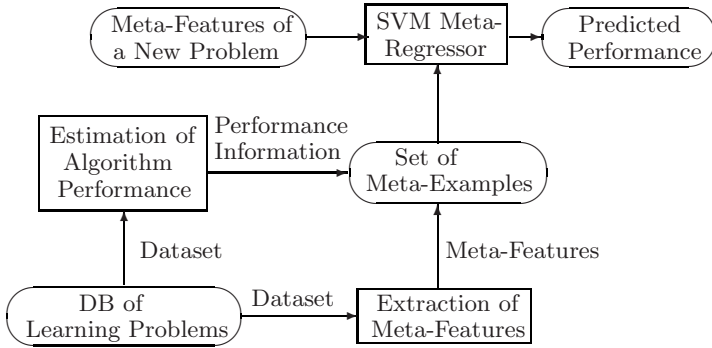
Meta-Features of a New Problem

SVM Meta-Regressor

Predicted Performance

Estimation of Algorithm Performance

Performance Information

Set of Meta-Examples

Dataset

Meta-Features

DB of Learning Problems

Dataset

Extraction of Meta-Features